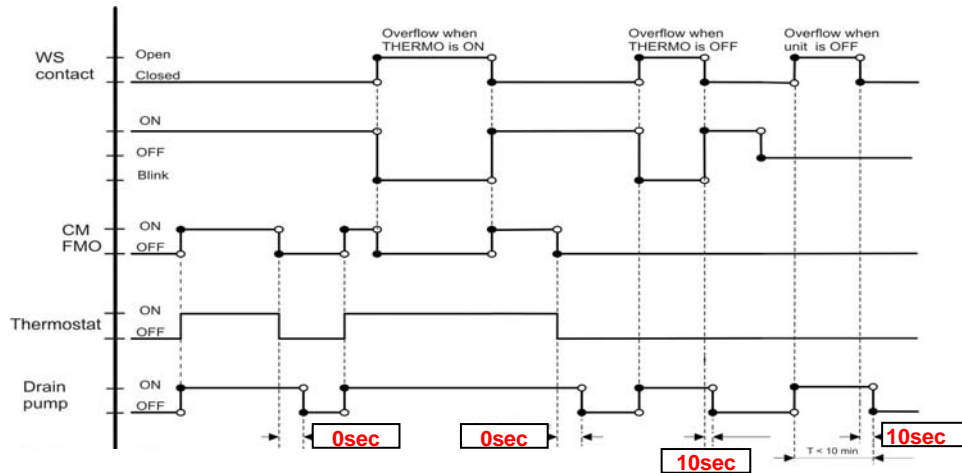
Overflow when THERMO is ON

Overflow when THERMO is OFF

Overflow when unit is OFF

WS contact

Open

Closed

ON

OFF

Blink

CM FMO

ON

OFF

Thermostat

ON

OFF

Drain pump

ON

OFF

0sec

0sec

10sec

T < 10 min

10sec